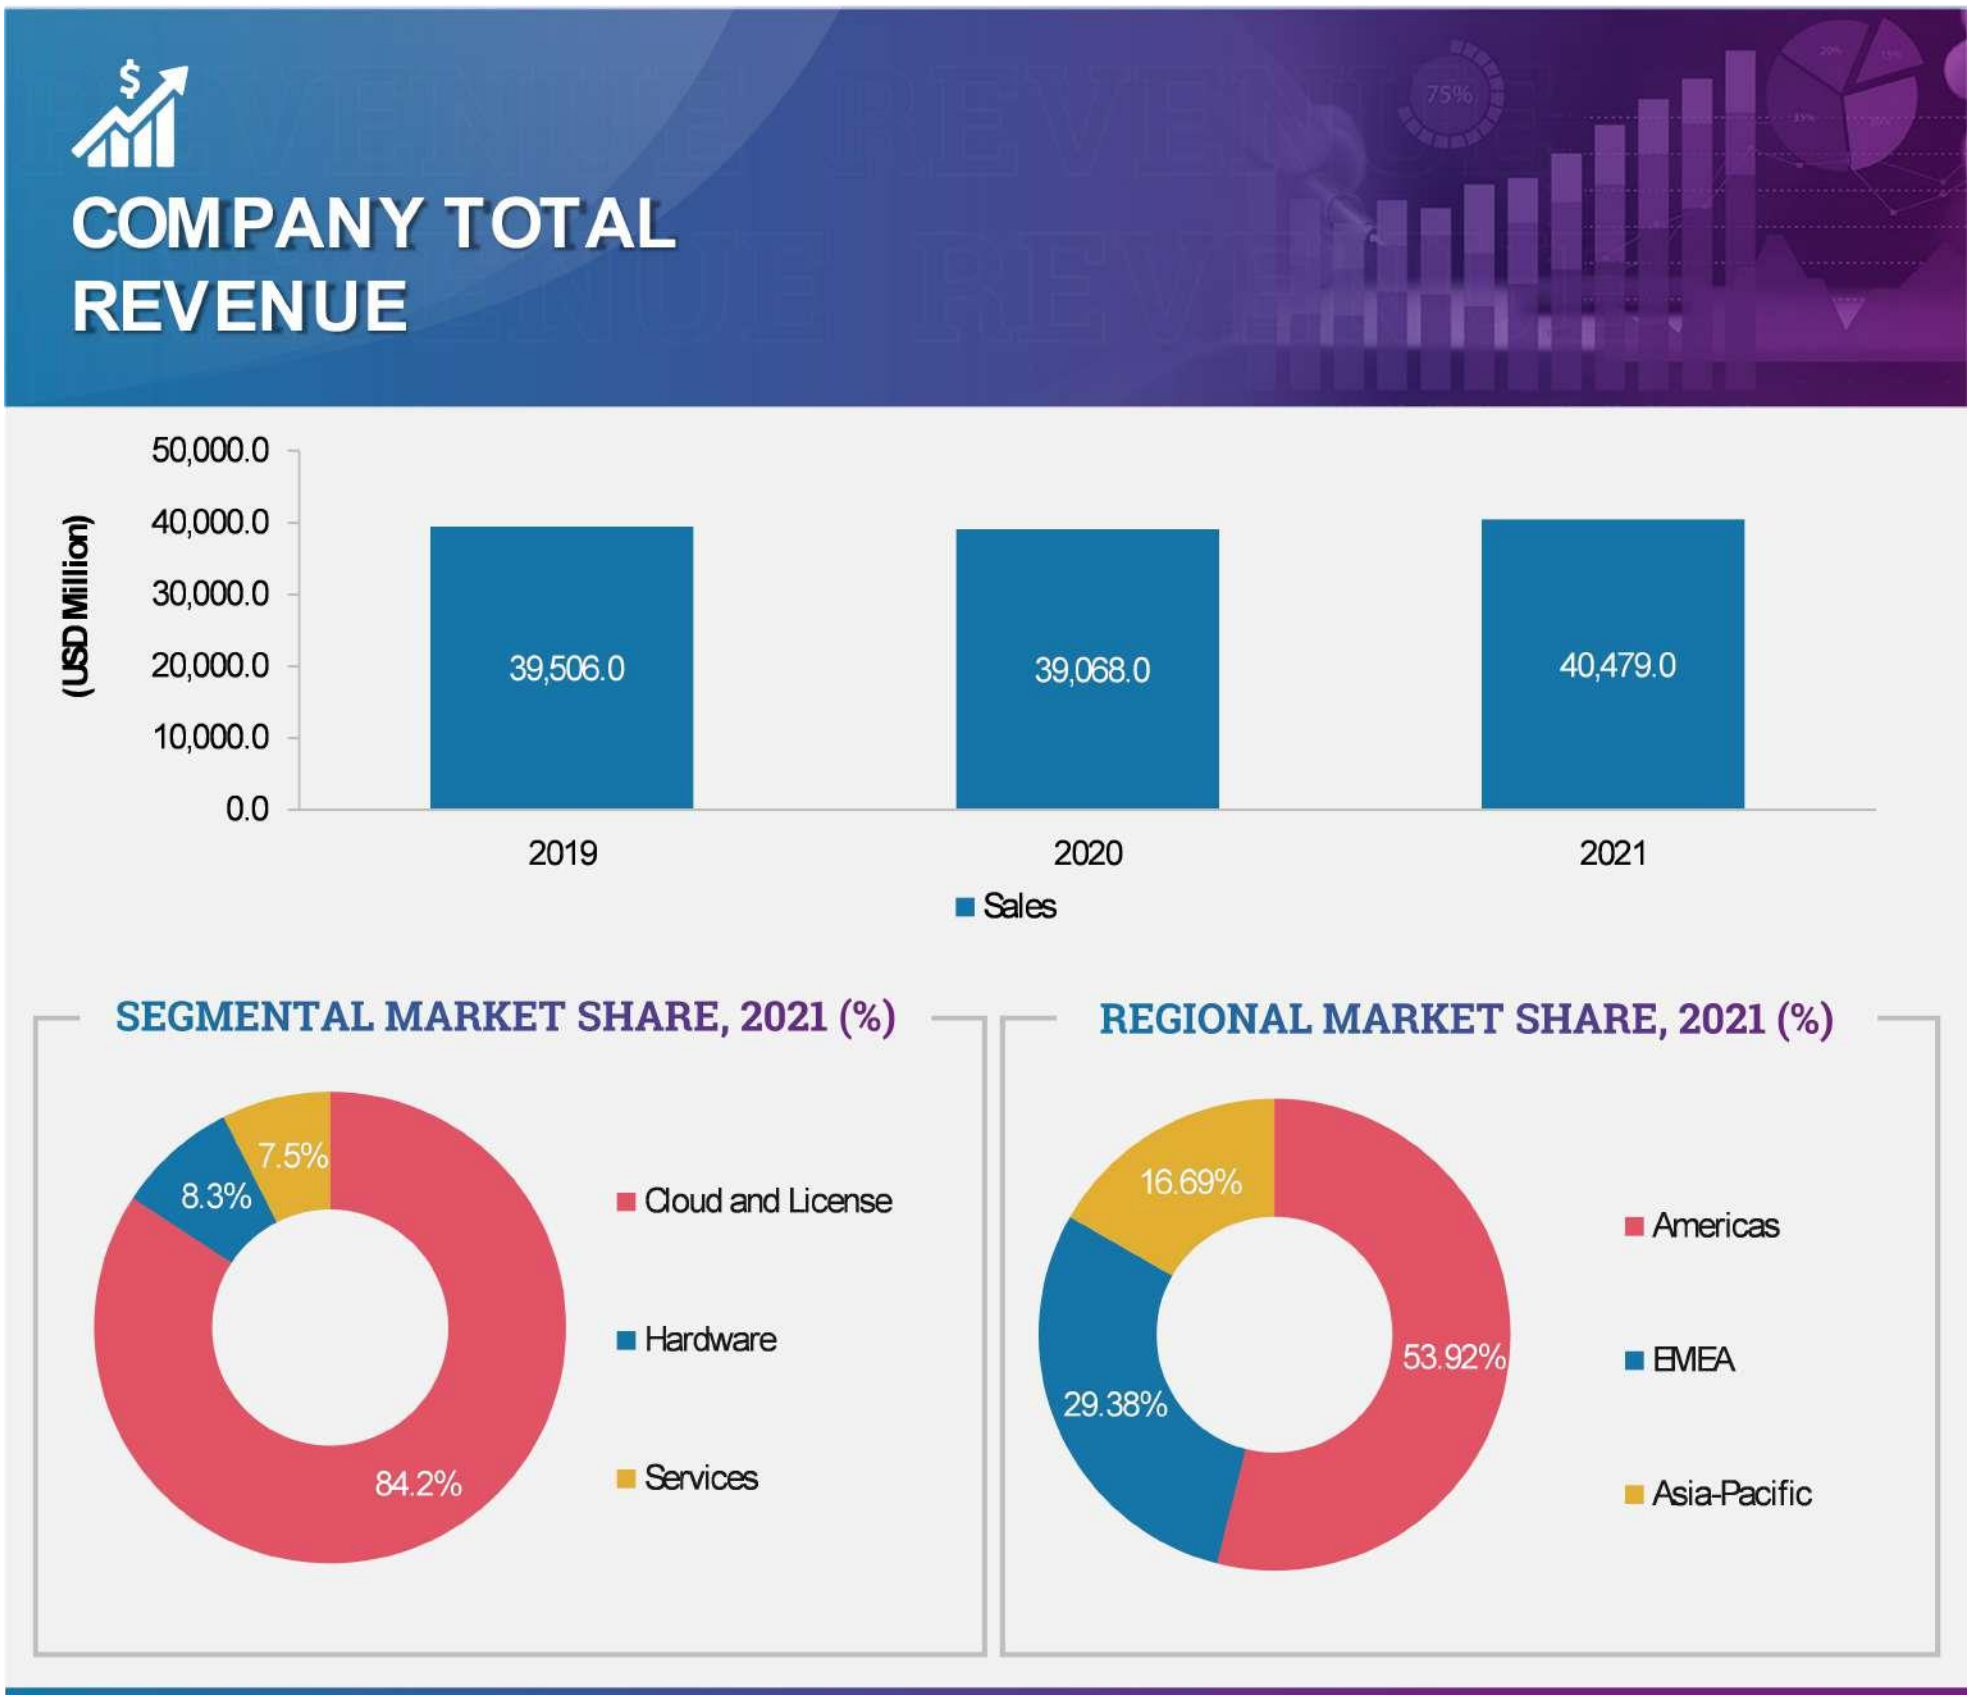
$

COMPANY TOTAL REVENUE

75%

(USD Million)

50,000.0
40,000.0
30,000.0
20,000.0
10,000.0
0.0

39,506.0
39,068.0
40,479.0

2019
2020
2021

Sales

SEGMENTAL MARKET SHARE, 2021 (%)

7.5%
8.3%
84.2%

Cloud and License
Hardware
Services

REGIONAL MARKET SHARE, 2021 (%)

16.69%
29.38%
53.92%

Americas
EMEA
Asia-Pacific